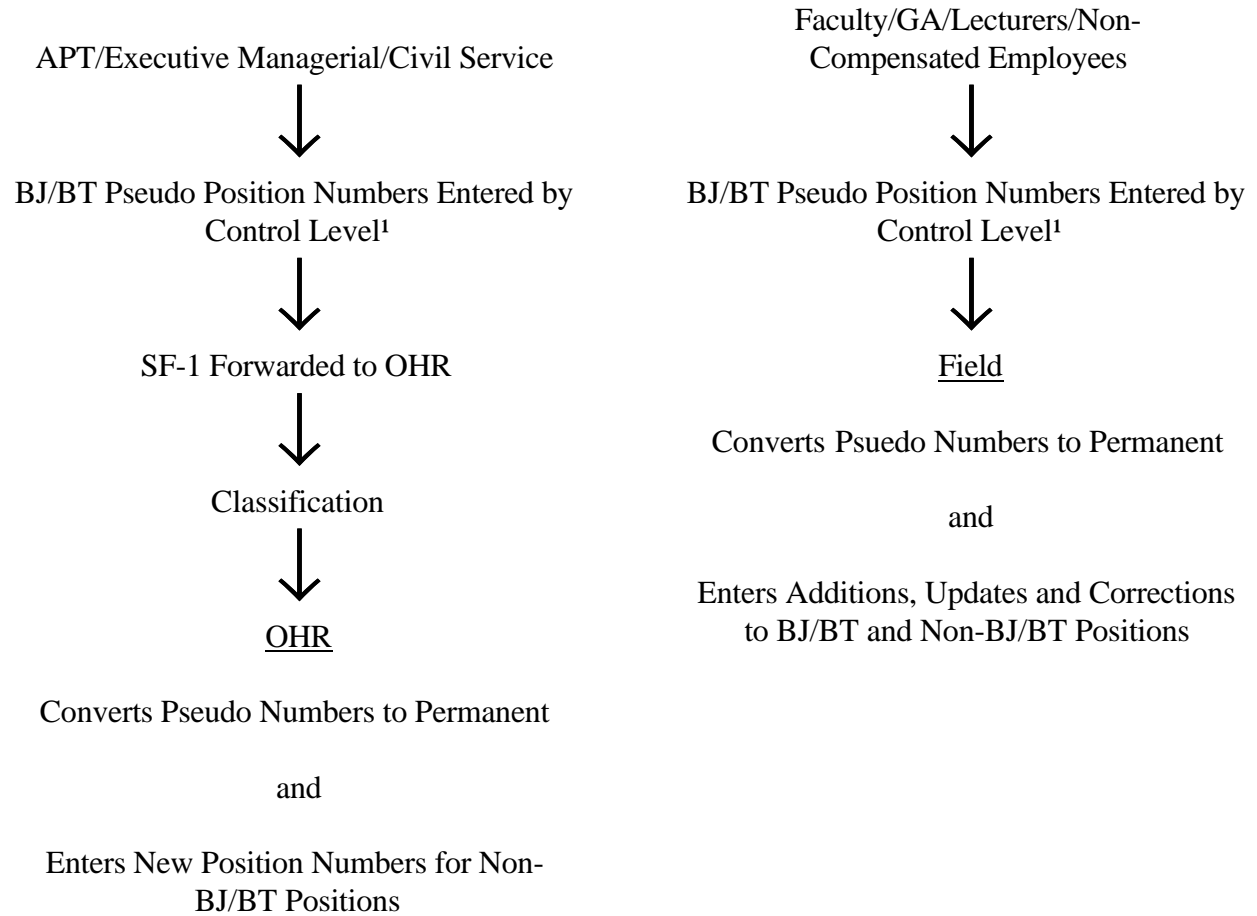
APT/Executive Managerial/Civil Service

BJ/BT Pseudo Position Numbers Entered by Control Level¹

SF-1 Forwarded to OHR

Classification

OHR

Converts Pseudo Numbers to Permanent

and

Enters New Position Numbers for Non-BJ/BT Positions

Faculty/GA/Lecturers/Non-Compensated Employees

BJ/BT Pseudo Position Numbers Entered by Control Level¹

Field

Converts Psuedo Numbers to Permanent

and

Enters Additions, Updates and Corrections to BJ/BT and Non-BJ/BT Positions